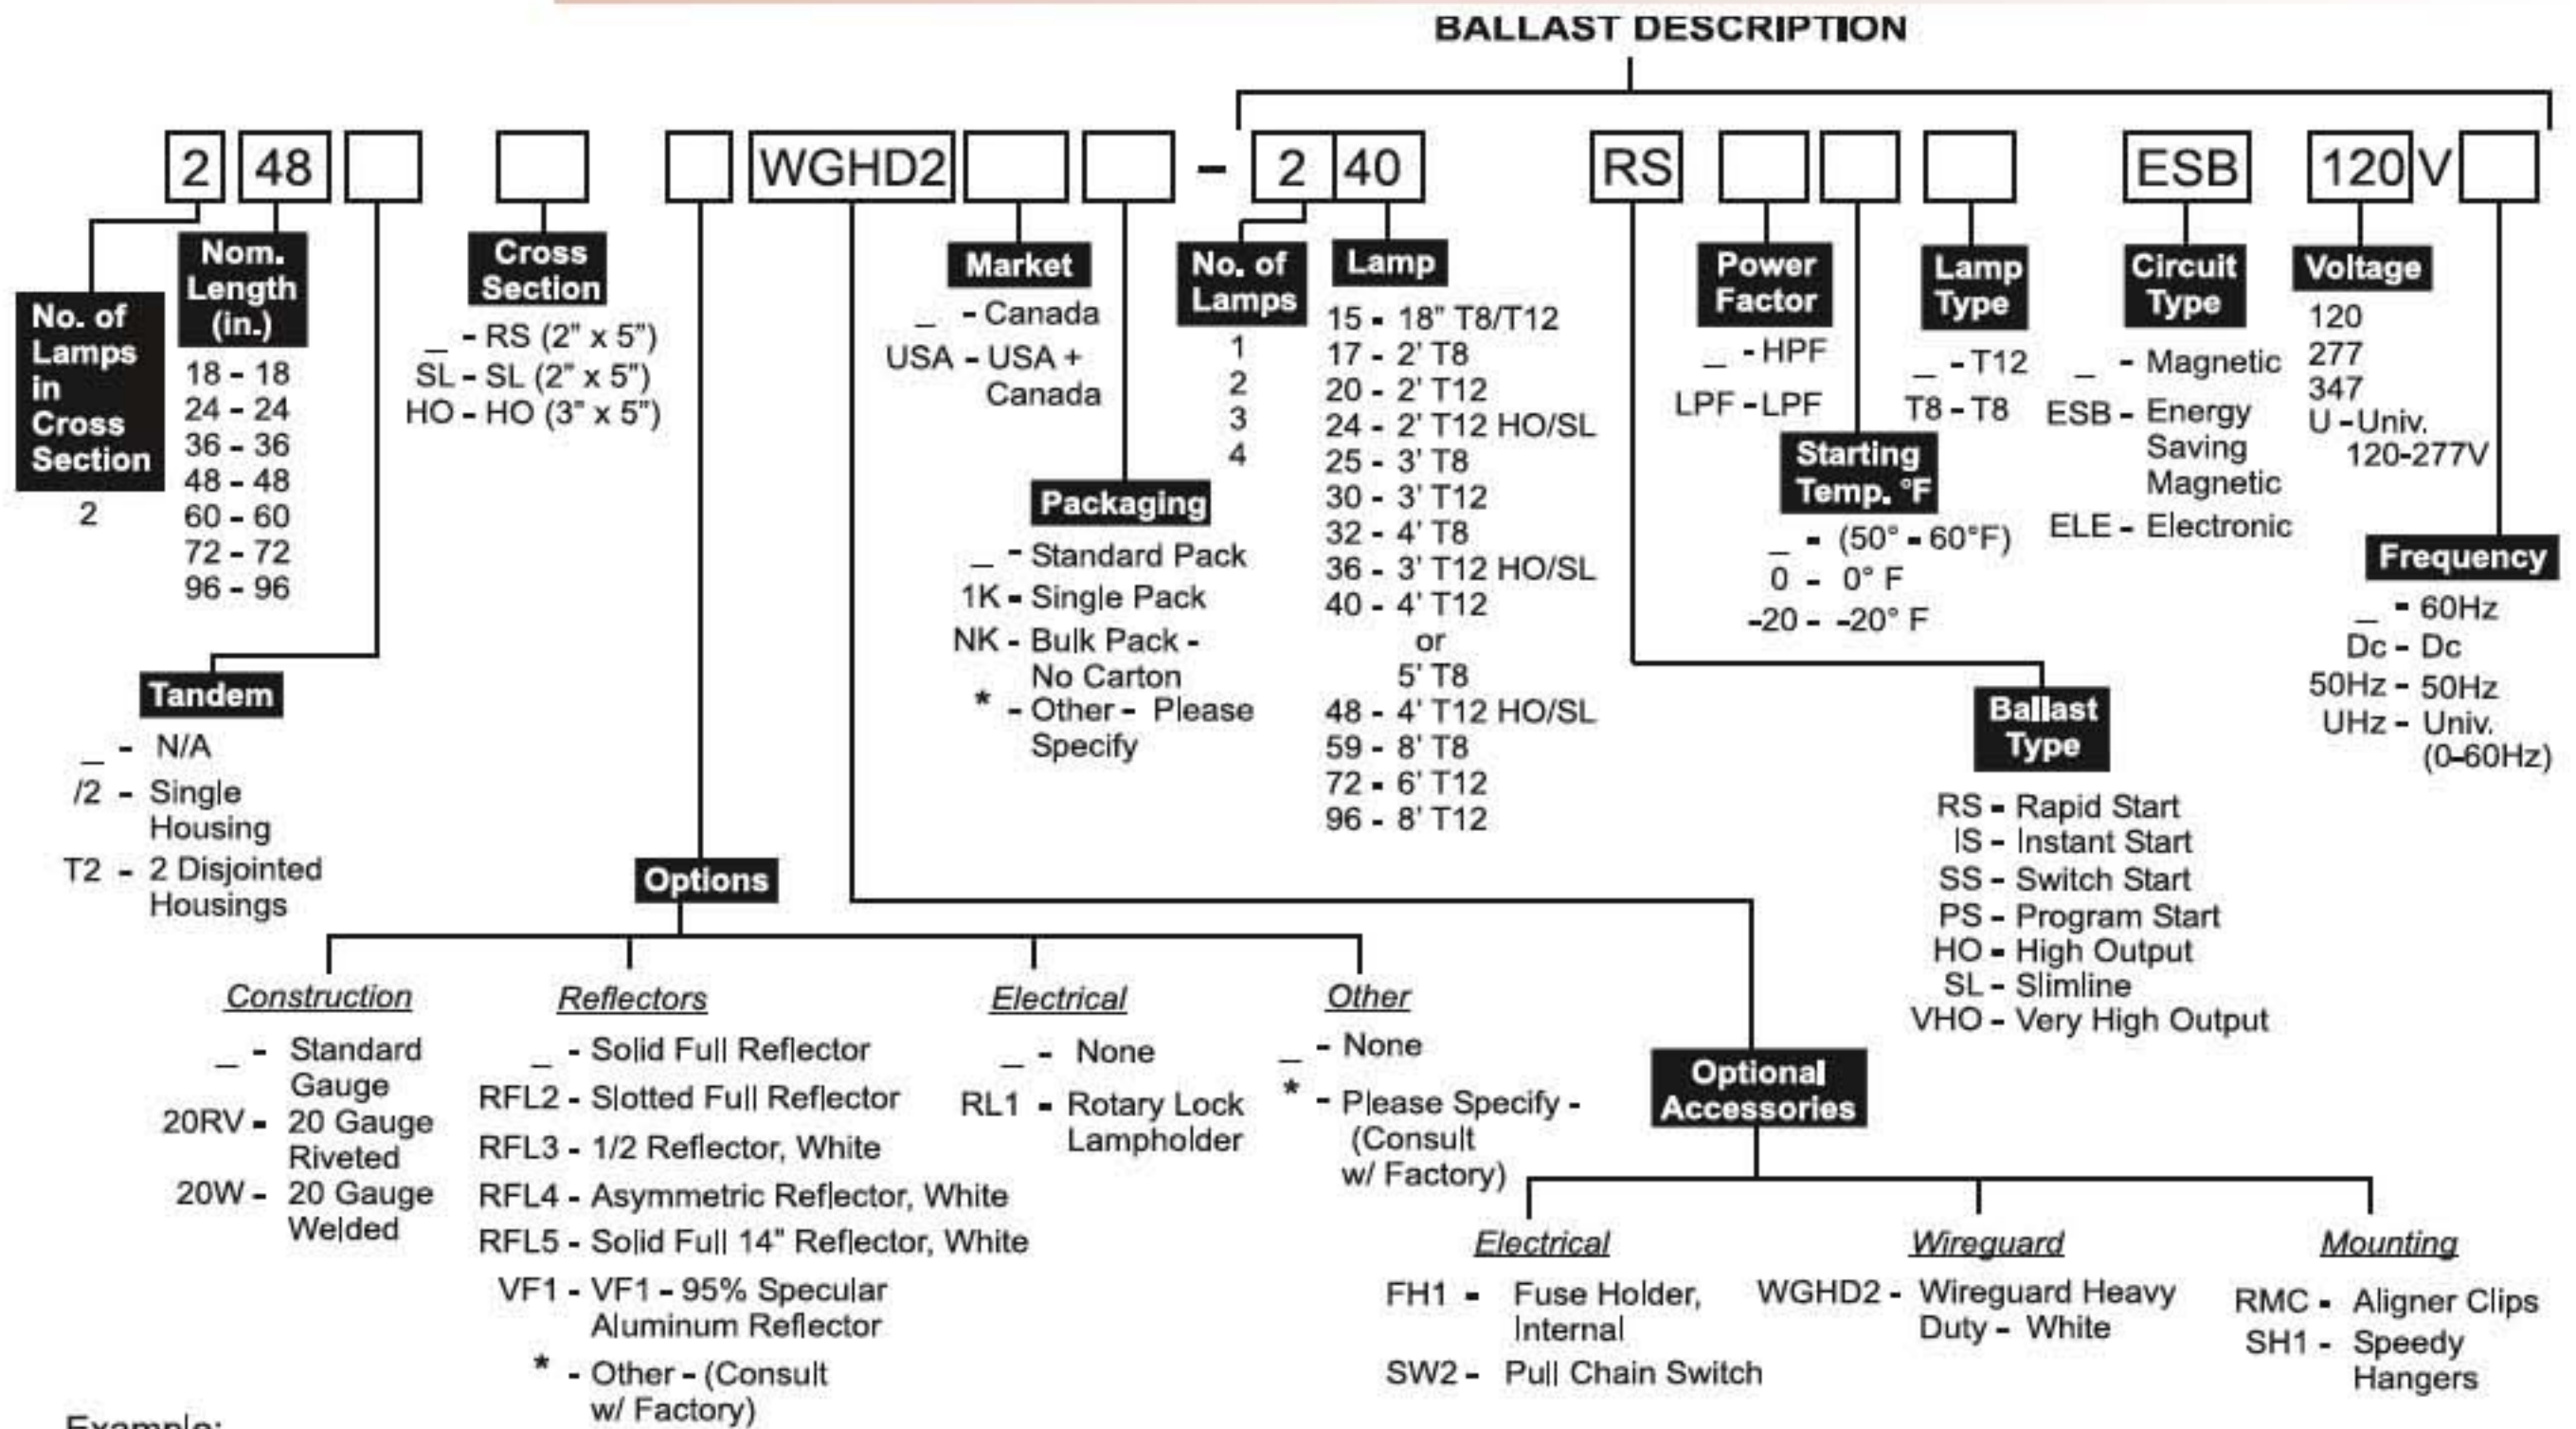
BALLAST DESCRIPTION

2 48 WGHD2 - 2 40 RS ESB 120 V

No. of Lamps in Cross Section
2

Nom. Length (in.)
18 - 18
24 - 24
36 - 36
48 - 48
60 - 60
72 - 72
96 - 96

Cross Section
_ - RS (2" x 5")
SL - SL (2" x 5")
HO - HO (3" x 5")

Market
_ - Canada
USA - USA + Canada

Packaging
_ - Standard Pack
1K - Single Pack
NK - Bulk Pack - No Carton
* - Other - Please Specify

No. of Lamps
1
2
3
4

Lamp
15 - 18" T8/T12
17 - 2' T8
20 - 2' T12
24 - 2' T12 HO/SL
25 - 3' T8
30 - 3' T12
32 - 4' T8
36 - 3' T12 HO/SL
40 - 4' T12 or 5' T8
48 - 4' T12 HO/SL
59 - 8' T8
72 - 6' T12
96 - 8' T12

Power Factor
_ - HPF
LPF - LPF

Starting Temp. °F
_ - (50° - 60°F)
0 - 0° F
-20 - -20° F

Lamp Type
_ - T12
T8 - T8

Circuit Type
_ - Magnetic
ESB - Energy Saving Magnetic
ELE - Electronic

Voltage
120
277
347
U - Univ. 120-277V

Frequency
_ - 60Hz
Dc - Dc
50Hz - 50Hz
UHz - Univ. (0-60Hz)

Tandem
_ - N/A
/2 - Single Housing
T2 - 2 Disjointed Housings

Ballast Type
RS - Rapid Start
IS - Instant Start
SS - Switch Start
PS - Program Start
HO - High Output
SL - Slimline
VHO - Very High Output

Options

Construction
_ - Standard Gauge
20RV - 20 Gauge Riveted
20W - 20 Gauge Welded

Reflectors
_ - Solid Full Reflector
RFL2 - Slotted Full Reflector
RFL3 - 1/2 Reflector, White
RFL4 - Asymmetric Reflector, White
RFL5 - Solid Full 14" Reflector, White
VF1 - VF1 - 95% Specular Aluminum Reflector
* - Other - (Consult w/ Factory)

Electrical
_ - None
RL1 - Rotary Lock Lampholder

Other
_ - None
* - Please Specify - (Consult w/ Factory)

Optional Accessories

Electrical
FH1 - Fuse Holder, Internal
SW2 - Pull Chain Switch

Wireguard
WGHD2 - Wireguard Heavy Duty - White

Mounting
RMC - Aligner Clips
SH1 - Speedy Hangers

Example: